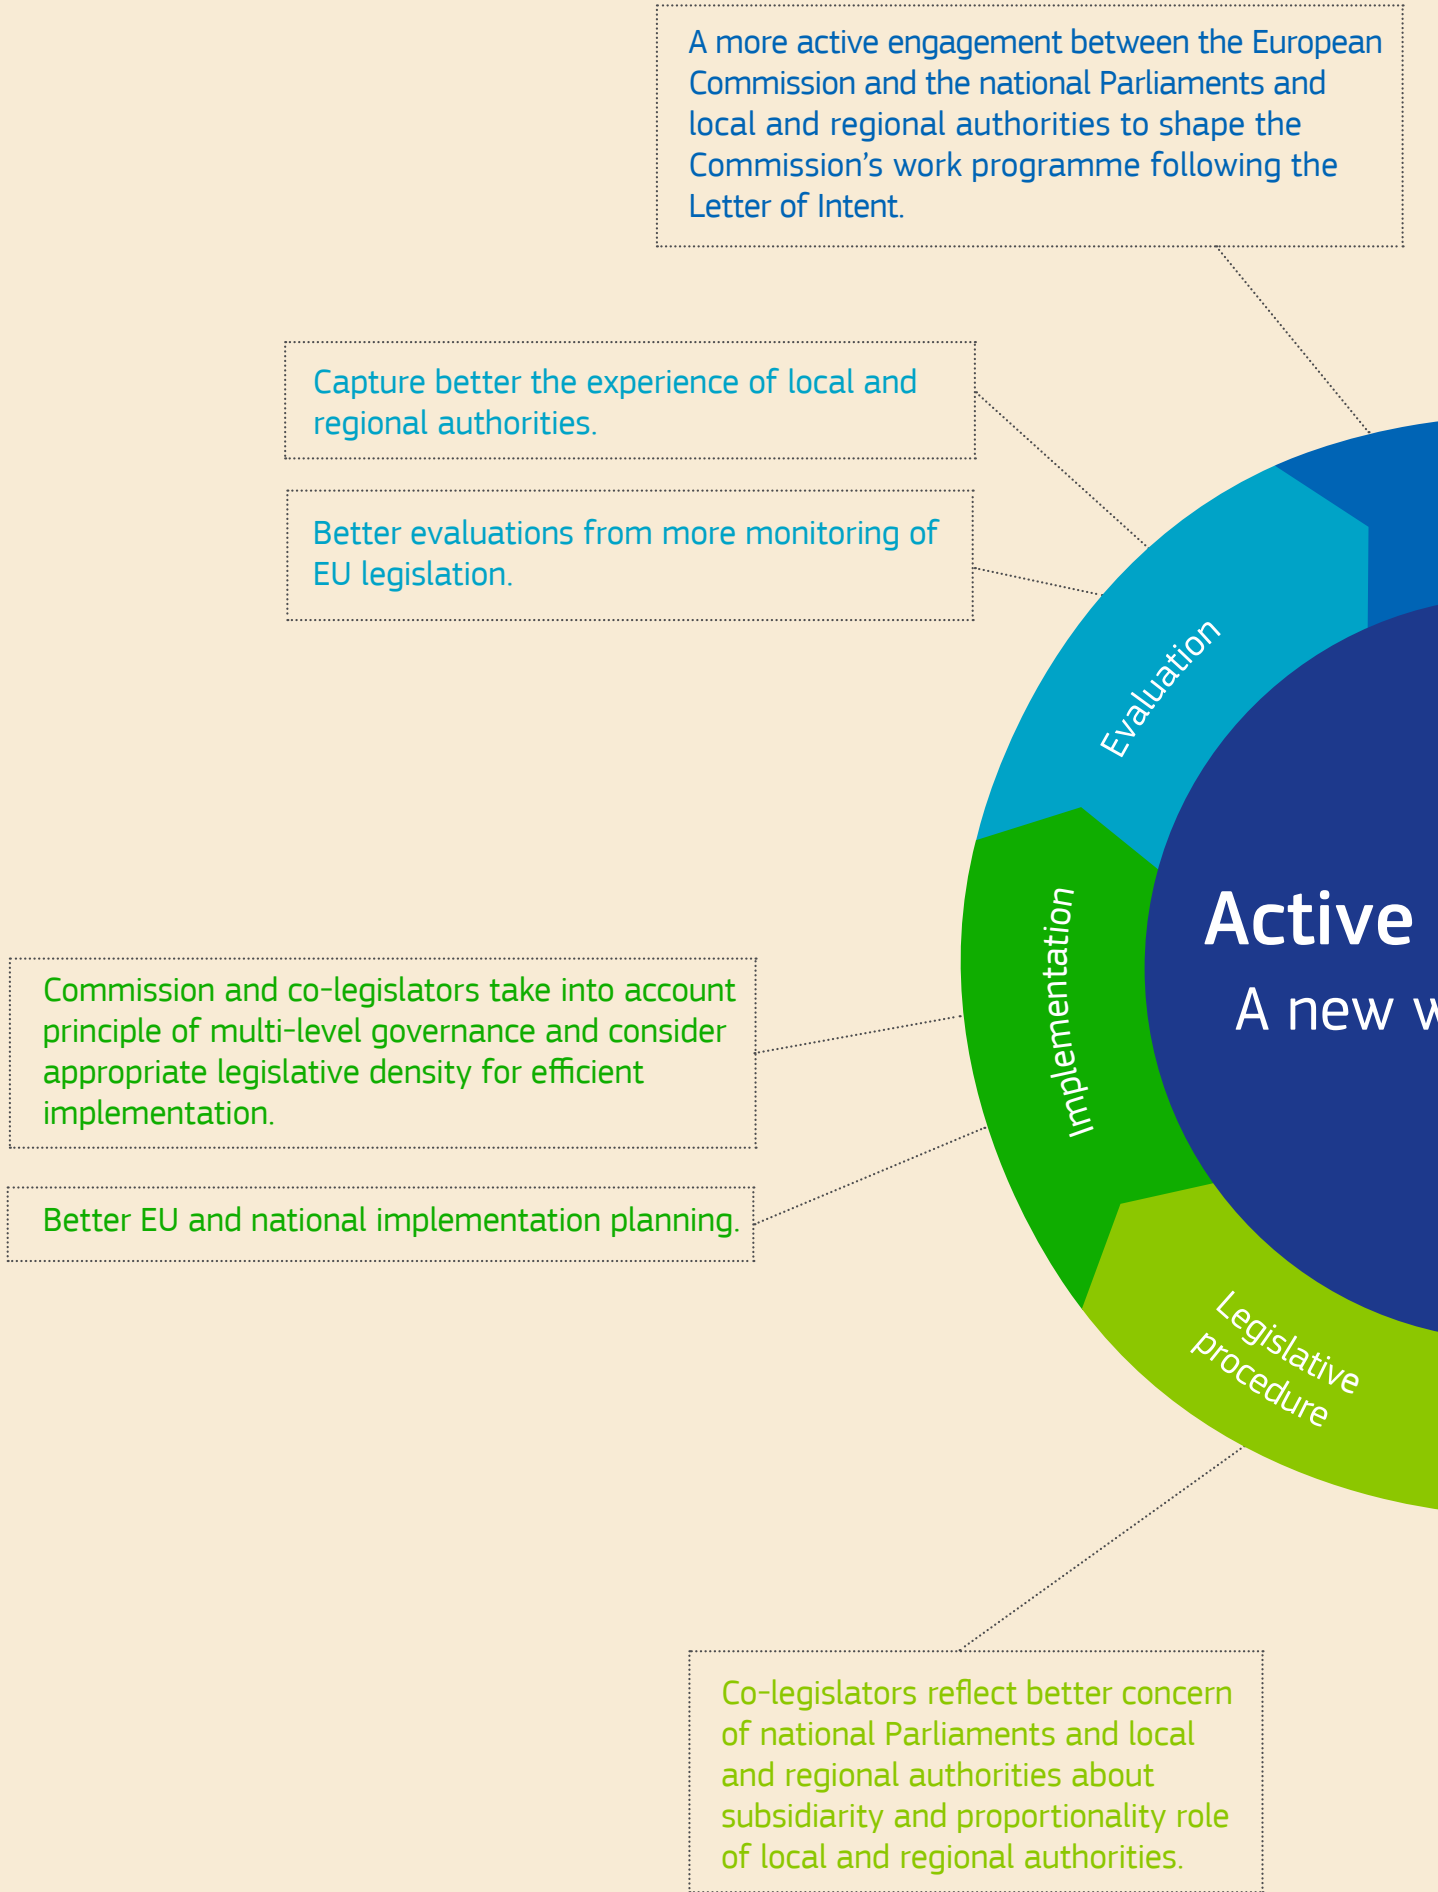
A more active engagement between the European Commission and the national Parliaments and local and regional authorities to shape the Commission's work programme following the Letter of Intent.

Capture better the experience of local and regional authorities.

Better evaluations from more monitoring of EU legislation.

Evaluation

Implementation

Active

A new w

Commission and co-legislators take into account principle of multi-level governance and consider appropriate legislative density for efficient implementation.

Better EU and national implementation planning.

Legislative procedure

Co-legislators reflect better concern of national Parliaments and local and regional authorities about subsidiarity and proportionality role of local and regional authorities.